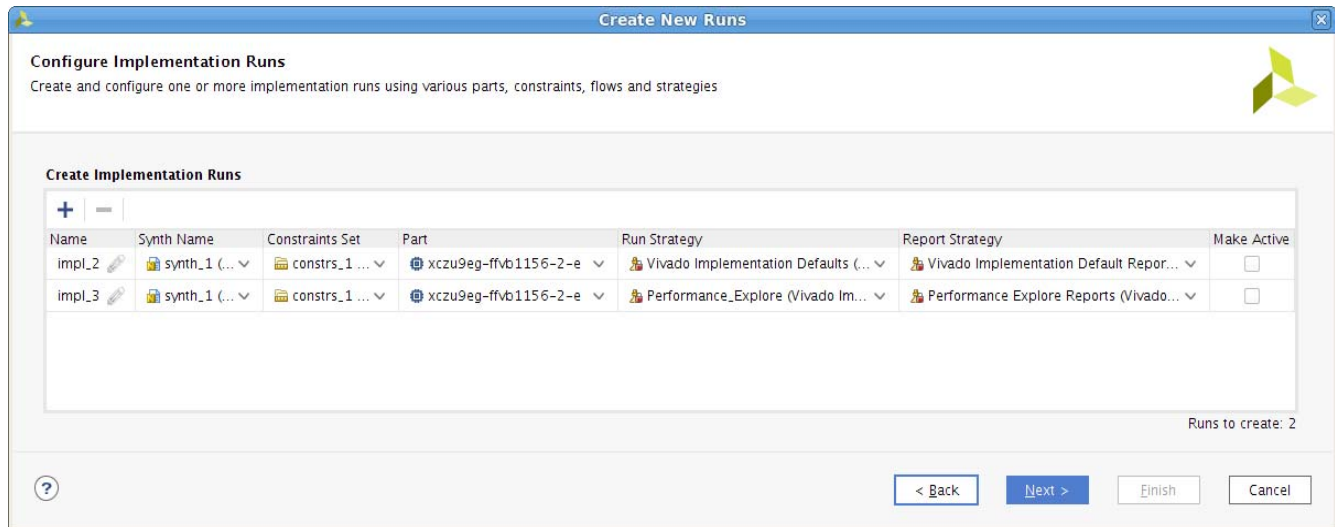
Create New Runs

Configure Implementation Runs
Create and configure one or more implementation runs using various parts, constraints, flows and strategies

Create Implementation Runs

+ —

| Name | Synth Name | Constraints Set | Part | Run Strategy | Report Strategy | Make Active |
|---|---|---|---|---|---|---|
| impl_2 | synth_1 (... | constrs_1 ... | xczu9eg-ffvb1156-2-e | Vivado Implementation Defaults (... | Vivado Implementation Default Repor... | |
| impl_3 | synth_1 (... | constrs_1 ... | xczu9eg-ffvb1156-2-e | Performance_Explore (Vivado Im... | Performance Explore Reports (Vivado... | |

Runs to create: 2

?

< Back   Next >   Finish   Cancel